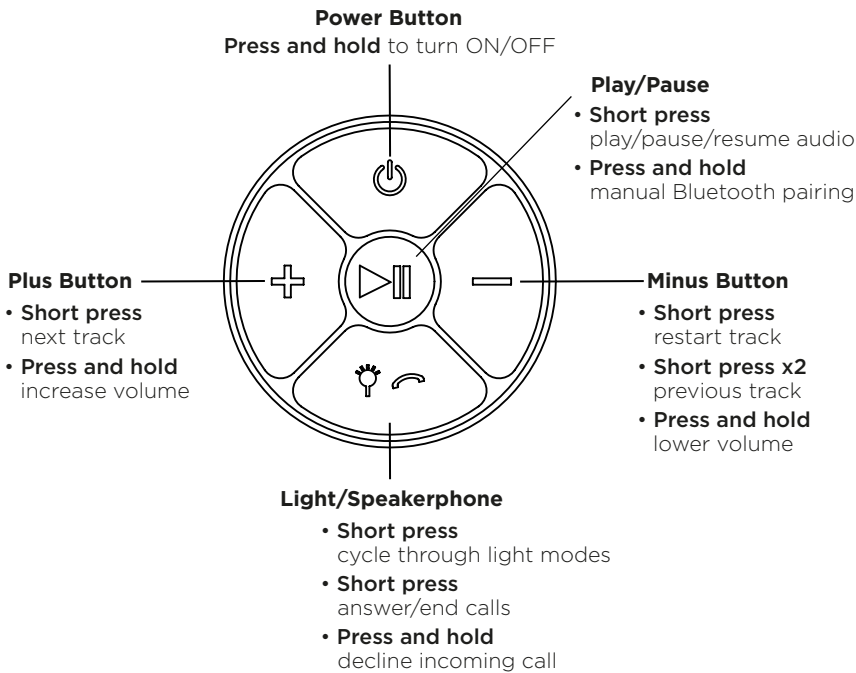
**Power Button**
**Press and hold** to turn ON/OFF

**Play/Pause**
• **Short press** play/pause/resume audio
• **Press and hold** manual Bluetooth pairing

**Plus Button**
• **Short press** next track
• **Press and hold** increase volume

**Minus Button**
• **Short press** restart track
• **Short press x2** previous track
• **Press and hold** lower volume

**Light/Speakerphone**
• **Short press** cycle through light modes
• **Short press** answer/end calls
• **Press and hold** decline incoming call